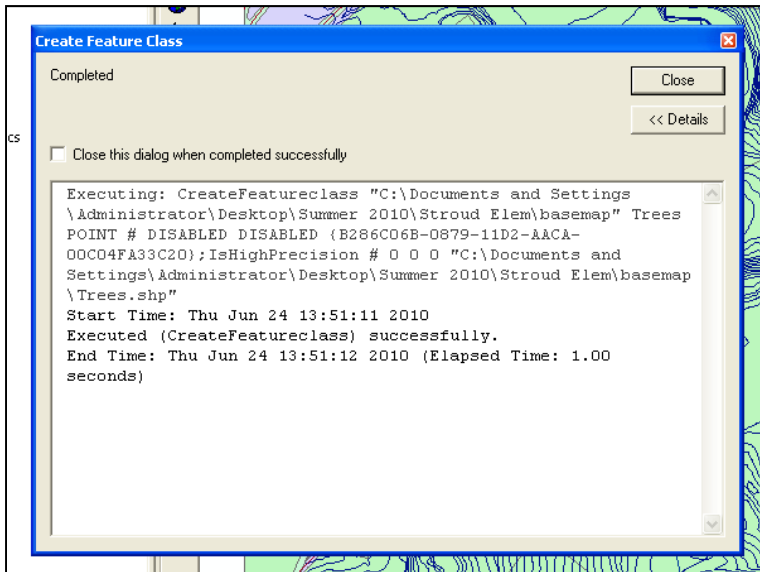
cs

Create Feature Class

Completed

Close

<< Details

Close this dialog when completed successfully

Executing: CreateFeatureclass "C:\Documents and Settings \Administrator\Desktop\Summer 2010\Stroud Elem\basemap" Trees POINT # DISABLED DISABLED {B286C06B-0879-11D2-AACA-00C04FA33C20};IsHighPrecision # 0 0 0 "C:\Documents and Settings\Administrator\Desktop\Summer 2010\Stroud Elem\basemap \Trees.shp"
Start Time: Thu Jun 24 13:51:11 2010
Executed (CreateFeatureclass) successfully.
End Time: Thu Jun 24 13:51:12 2010 (Elapsed Time: 1.00 seconds)